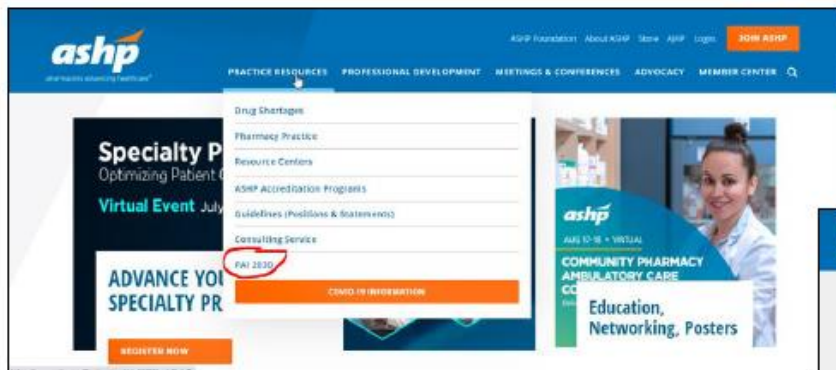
ashp
pharmacists advancing healthcare

ASHP Foundation About ASHP Store ASHP Login JOIN ASHP

PRACTICE RESOURCES PROFESSIONAL DEVELOPMENT MEETINGS & CONFERENCES ADVOCACY MEMBER CENTER

Drug Shortages
Pharmacy Practice
Resource Centers
ASHP Accreditation Programs
Guidelines (Positions & Statements)
Consulting Service
PAI 2030
COVID-19 INFORMATION

Specialty P
Optimizing Patient
Virtual Event July

ADVANCE YOU
SPECIALTY PR

REGISTER NOW

ashp
AUG 17-18 • VIRTUAL
COMMUNITY PHARMACY
AMBULATORY CARE
CO

Education,
Networking, Posters